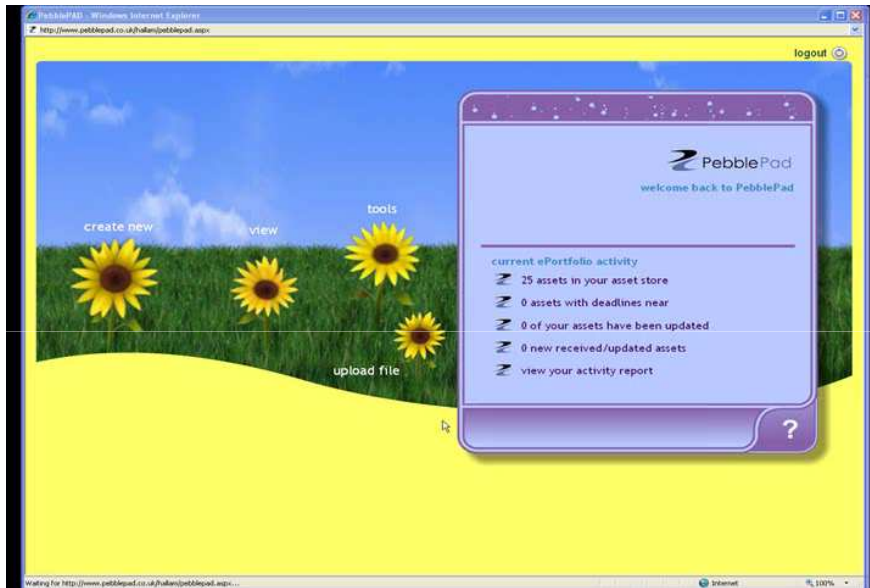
PebblePAD - Windows Internet Explorer
http://www.pebblepad.co.uk/hallam/pebblepad.aspx

logout

create new
view
tools
upload file

PebblePad
welcome back to PebblePad

current ePortfolio activity
25 assets in your asset store
0 assets with deadlines near
0 of your assets have been updated
0 new received/updated assets
view your activity report

?

Waiting for http://www.pebblepad.co.uk/hallam/pebblepad.aspx...
Internet
100%